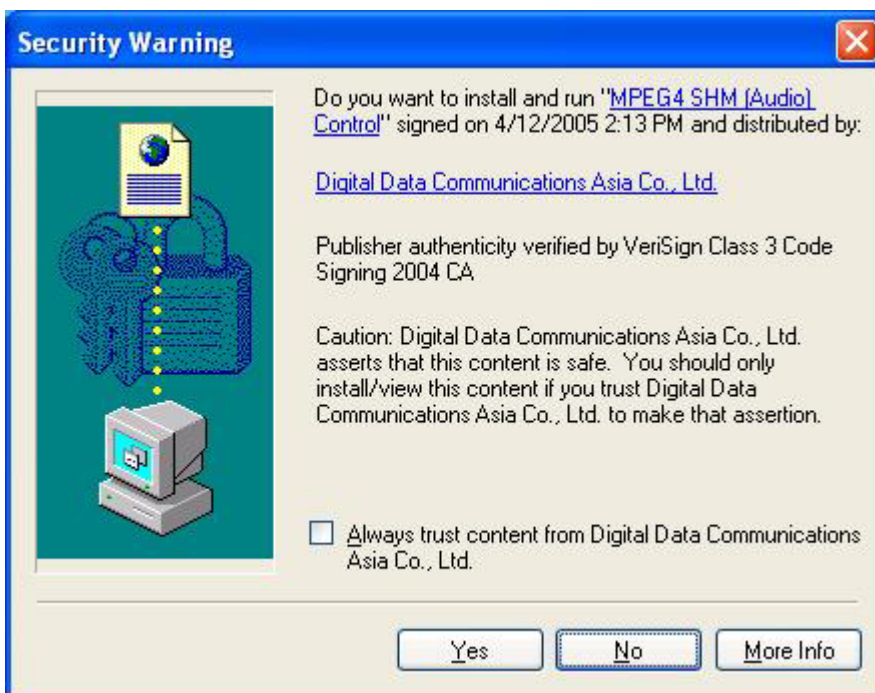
Security Warning

Do you want to install and run "MPEG4 SHM (Audio) Control" signed on 4/12/2005 2:13 PM and distributed by:

Digital Data Communications Asia Co., Ltd.

Publisher authenticity verified by VeriSign Class 3 Code Signing 2004 CA

Caution: Digital Data Communications Asia Co., Ltd. asserts that this content is safe. You should only install/view this content if you trust Digital Data Communications Asia Co., Ltd. to make that assertion.

Always trust content from Digital Data Communications Asia Co., Ltd.

Yes | No | More Info